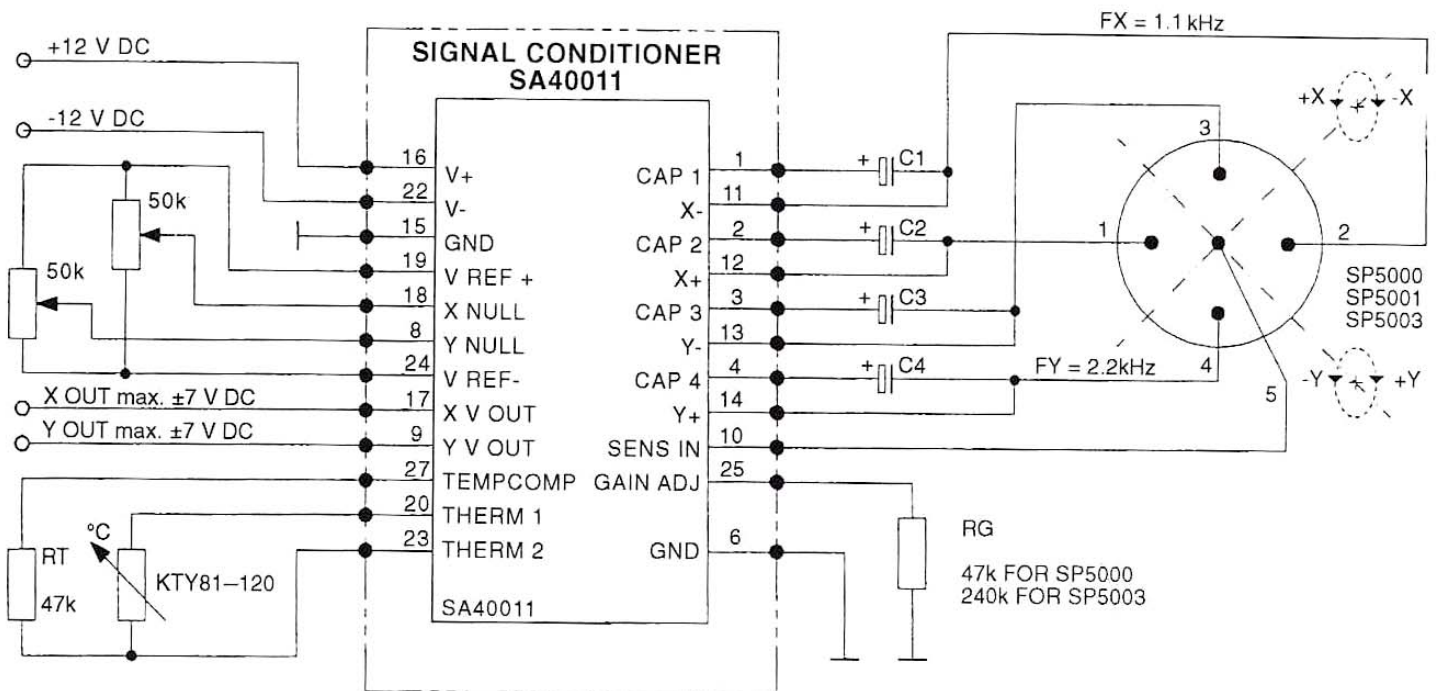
SIGNAL CONDITIONER
SA40011

+12 V DC

-12 V DC

50k

50k

X OUT max. ±7 V DC

Y OUT max. ±7 V DC

RT

47k

°C

KTY81–120

16 V+
22 V-
15 GND
19 V REF +
18 X NULL
8 Y NULL
24 V REF-
17 X V OUT
9 Y V OUT
27 TEMPCOMP
20 THERM 1
23 THERM 2

SA40011

CAP 1 1
X- 11
CAP 2 2
X+ 12
CAP 3 3
Y- 13
CAP 4 4
Y+ 14
SENS IN 10
GAIN ADJ 25
GND 6

+ C1
+ C2
+ C3
+ C4

FX = 1.1 kHz

FY = 2.2kHz

+X -X

-Y +Y

3

1

2

4

5

SP5000
SP5001
SP5003

RG

47k FOR SP5000
240k FOR SP5003